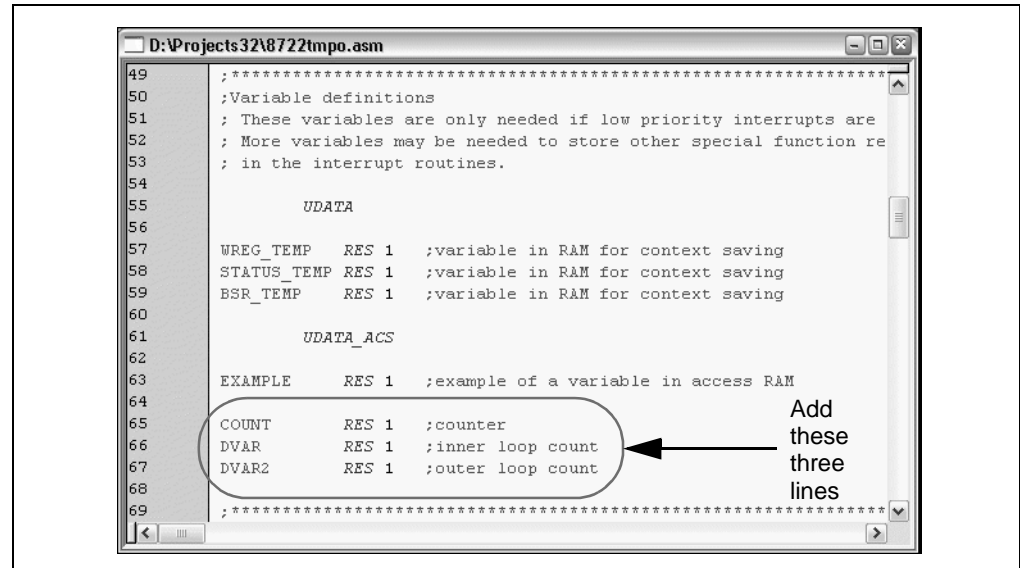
D:\Projects32\8722tmpo.asm

49 ;************************************************************
50 ;Variable definitions
51 ; These variables are only needed if low priority interrupts are
52 ; More variables may be needed to store other special function re
53 ; in the interrupt routines.
54
55 UDATA
56
57 WREG_TEMP RES 1 ;variable in RAM for context saving
58 STATUS_TEMP RES 1 ;variable in RAM for context saving
59 BSR_TEMP RES 1 ;variable in RAM for context saving
60
61 UDATA_ACS
62
63 EXAMPLE RES 1 ;example of a variable in access RAM
64
65 COUNT RES 1 ;counter
66 DVAR RES 1 ;inner loop count
67 DVAR2 RES 1 ;outer loop count
68
69 ;************************************************************

Add these three lines